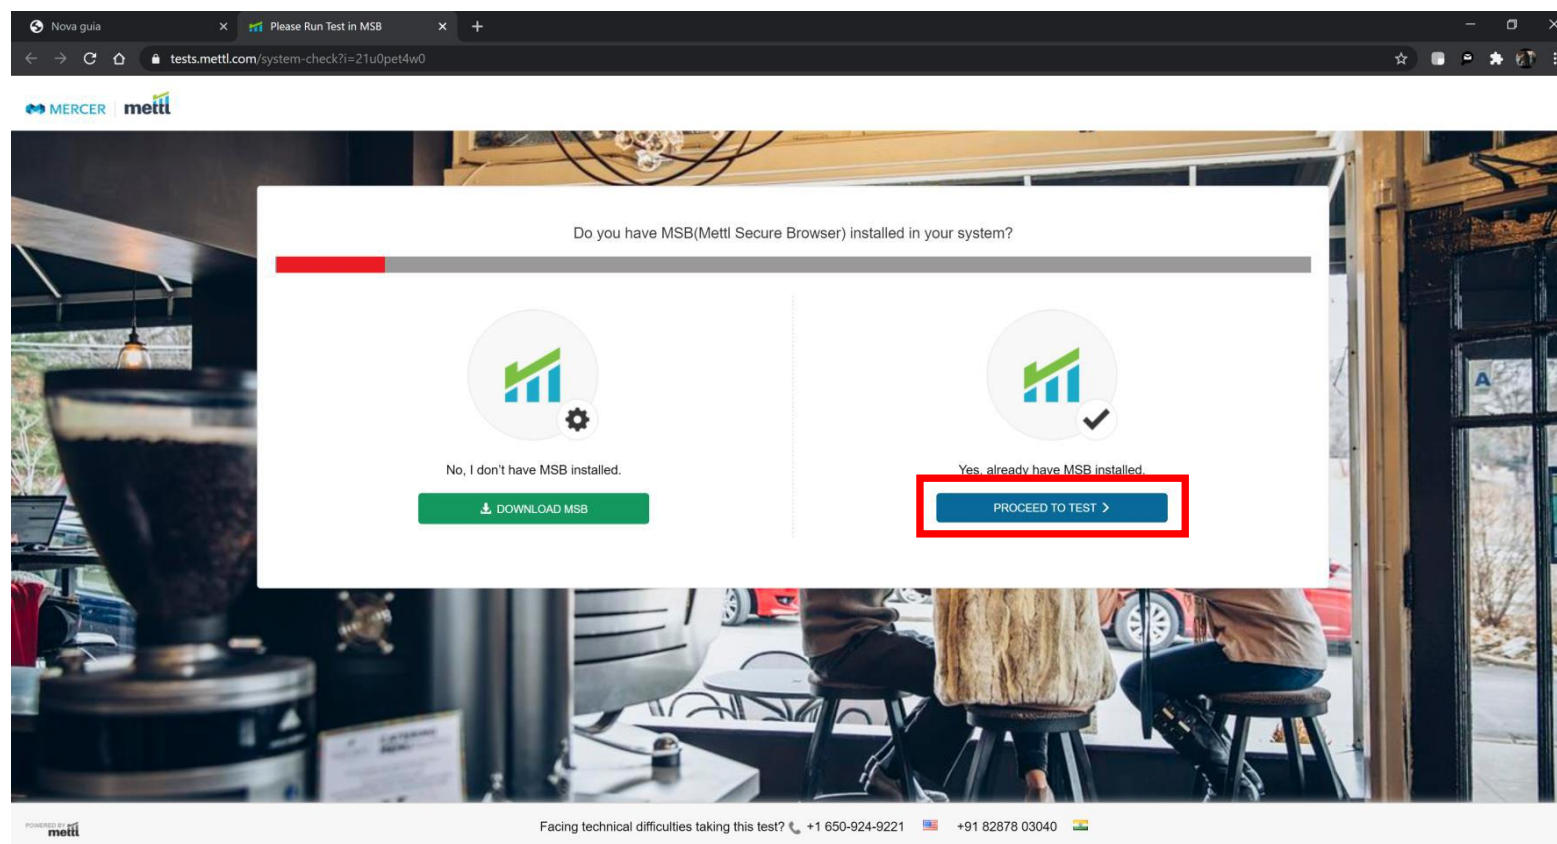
Nova guia
Please Run Test in MSB
tests.mettl.com/system-check?i=21u0pet4w0

MERCER mettl

Do you have MSB(Mettl Secure Browser) installed in your system?

No, I don't have MSB installed.
DOWNLOAD MSB

Yes, already have MSB installed.
PROCEED TO TEST

POWERED BY mettl

Facing technical difficulties taking this test? +1 650-924-9221 +91 82878 03040